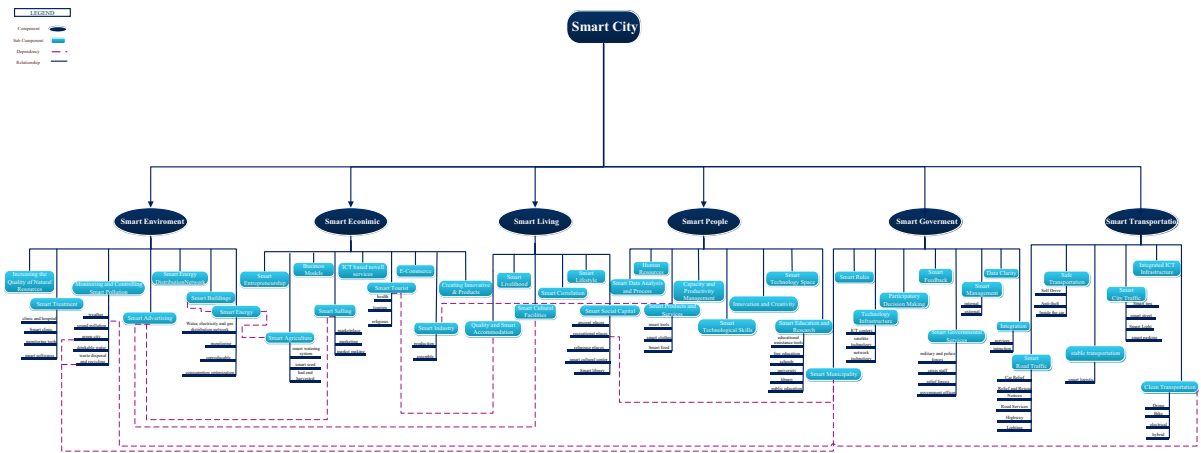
LEGEND
Component
Sub-Component
Dependency
Relationship

Smart City

Smart Enviroment
Increasing the Quality of Natural Resources
Monitoring and Controlling Smart Pollution
Smart Energy DistributionNetwork
Smart Treatment
clinic and hospital
Smart clinic
monitoring tools
smart influences
weather
sound pollution
water pollution
drinkable water
waste disposal and recycling
Smart Advertising
Smart Buildings
Smart Energy
Waste, electricity and gas distribution networks
movement
controlvable
consumption optimization

Smart Econimic
Smart Entrepreneurship
Business Models
ICT based novel services
E-Commerce
Smart Agriculture
smart watering system
smart seed
bad and harvested
Smart Selling
marketplace
marketing
market making
Smart Tourist
health
culture
religious
Smart Industry
production
assembly
Creating Innovative & Products

Smart Living
Smart Livelihood
Smart Lifestyle
Smart Correlation
Smart Cultural Facilities
Quality and Smart Accommodation
Smart Social Capital
ancient places
recreational places
religious places
smart cultural center
Smart library

Smart People
Human Resources
Smart Data Analysis and Process
Capacity and Productivity Management
Skill Products and Services
smart tools
smart drink
Smart food
Smart Technological Skills
Innovation and Creativity
Smart Technology Space
Smart Education and Research
educational assistance tools
fine education
methods
university
library
online education
Smart Municipality

Smart Goverment
Smart Rules
Smart FeedBack
Data Clarity
Participatory Decision Making
Technology Infrastructure
ICT satellite
satellite technology
network technology
Smart Management
internal
externals
Smart Governmental Services
military and police forces
crisis staff
relief forces
government offices
Integration
previous
upcoming

Smart Transportation
Safe Transportation
Self Drive
Auto draft
beside the car
Integrated ICT Infrastructure
Smart City Traffic
smart gas
smart street
Smart Light
smart parking
Smart Road Traffic
Car Rallies
Rules and Regulations
Notices
Road Services
Highway
Lighting
stable transportation
smart logistic
Clean Transportation
Drone
bike
electrical
hybrid